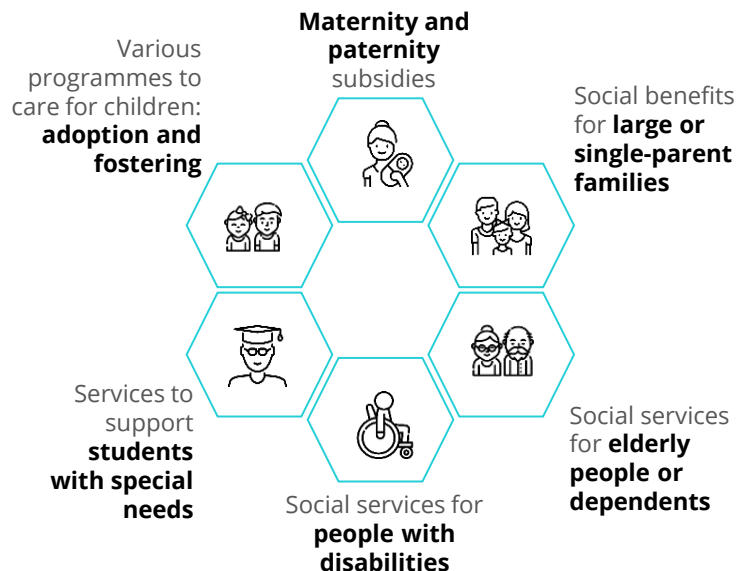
Maternity and paternity subsidies

Various programmes to care for children: adoption and fostering

Social benefits for large or single-parent families

Services to support students with special needs

Social services for elderly people or dependents

Social services for people with disabilities